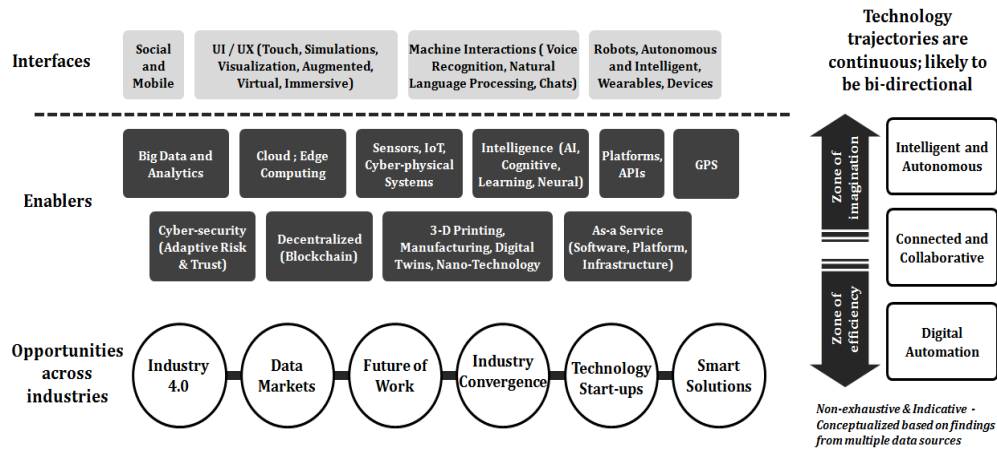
Interfaces

Social and Mobile

UI / UX (Touch, Simulations, Visualization, Augmented, Virtual, Immersive)

Machine Interactions ( Voice Recognition, Natural Language Processing, Chats)

Robots, Autonomous and Intelligent, Wearables, Devices

Technology trajectories are continuous; likely to be bi-directional

Enablers

Big Data and Analytics

Cloud ; Edge Computing

Sensors, IoT, Cyber-physical Systems

Intelligence (AI, Cognitive, Learning, Neural)

Platforms, APIs

GPS

Cyber-security (Adaptive Risk & Trust)

Decentralized (Blockchain)

3-D Printing, Manufacturing, Digital Twins, Nano-Technology

As-a Service (Software, Platform, Infrastructure)

Zone of imagination

Zone of efficiency

Intelligent and Autonomous

Connected and Collaborative

Digital Automation

Opportunities across industries

Industry 4.0

Data Markets

Future of Work

Industry Convergence

Technology Start-ups

Smart Solutions

Non-exhaustive & Indicative - Conceptualized based on findings from multiple data sources